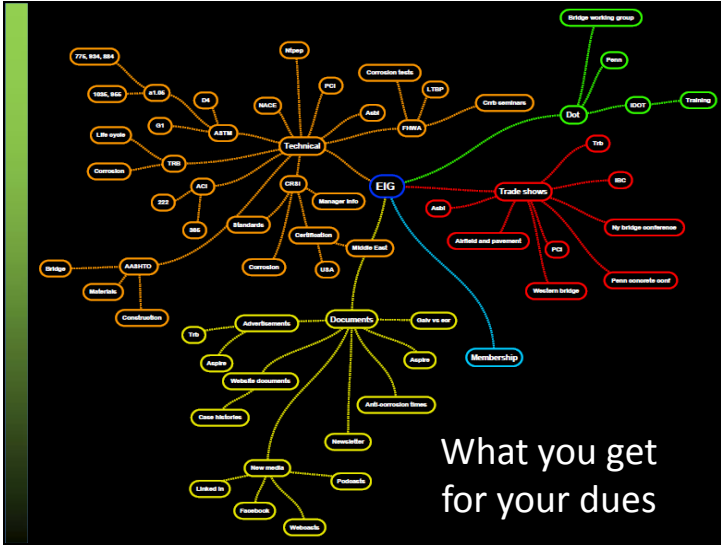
EIG

Technical
Nfpep
PCI
NACE
Corrosion tests
LTBP
Asbi
FHWA
Crsb seminars
775, 934, 884
1035, 955
a1.05
D4
G1
ASTM
Life cycle
TRB
Corrosion
ACI
222
365
CRSI
Manager info
Certification
Middle East
Standards
Corrosion
USA
AASHTO
Bridge
Materials
Construction

Dot
Bridge working group
Penn
IDOT
Training

Trade shows
Trb
IBC
Asbi
Ny bridge conference
Airfield and pavement
PCI
Western bridge
Penn concrete conf

Documents
Advertisements
Trb
Aspire
Galv vs ecr
Aspire
Website documents
Case histories
Anti-corrosion times
Newsletter
New media
Linked in
Podcasts
Facebook
Webcasts

Membership

What you get for your dues